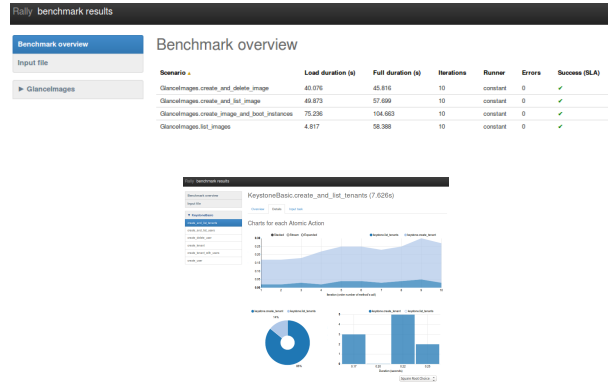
Rally benchmark results

Benchmark overview

Input file

▶ GlanceImages

Benchmark overview

| Scenario ▲ | Load duration (s) | Full duration (s) | Iterations | Runner | Errors | Success (SLA) |
|---|---|---|---|---|---|---|
| GlanceImages.create_and_delete_image | 40.076 | 45.816 | 10 | constant | 0 | ✔ |
| GlanceImages.create_and_list_image | 49.873 | 57.699 | 10 | constant | 0 | ✔ |
| GlanceImages.create_image_and_boot_instances | 75.236 | 104.663 | 10 | constant | 0 | ✔ |
| GlanceImages.list_images | 4.817 | 58.388 | 10 | constant | 0 | ✔ |

Rally benchmark results

Benchmark overview

Input file

▼ KeystoneBasic

KeystoneBasic.create_and_list_tenants (7.626s)

Overview Details Input task

Charts for each Atomic Action

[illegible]